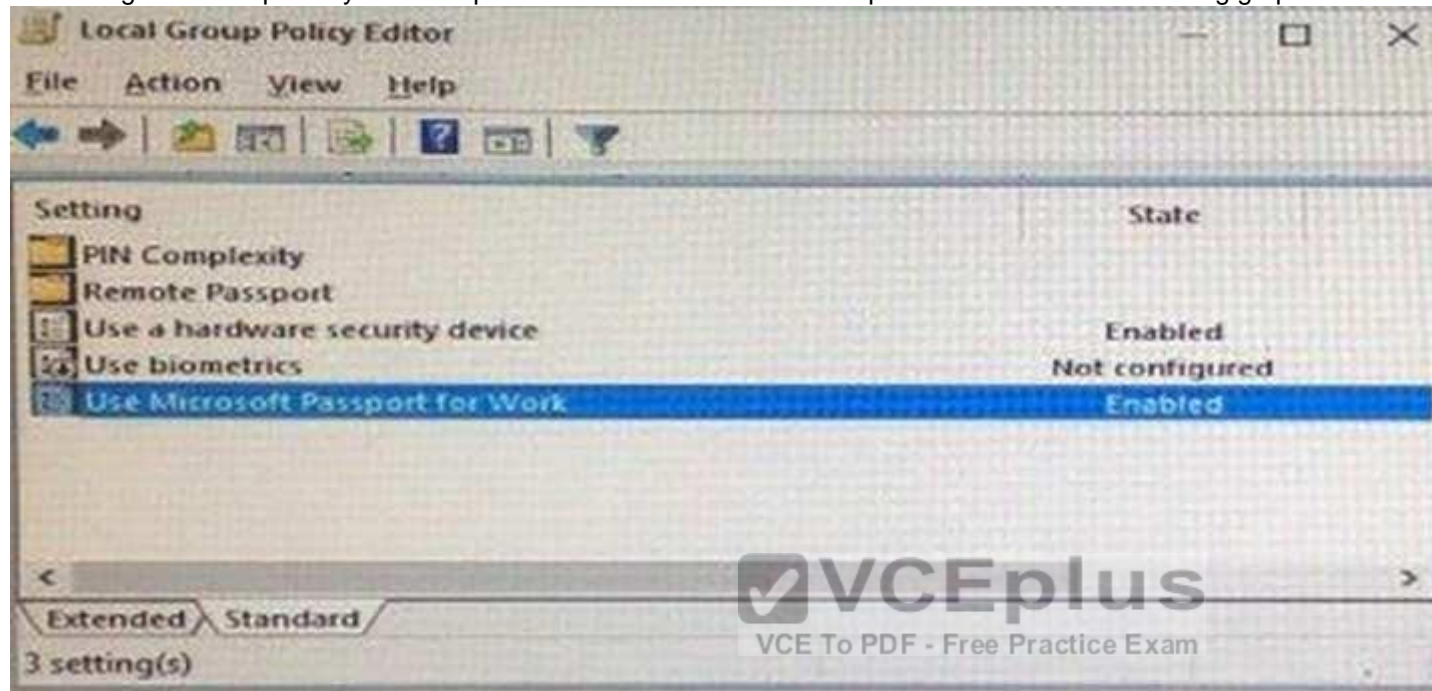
Local Group Policy Editor

File Action View Help

| Setting | State |
|---|---|
| PIN Complexity | |
| Remote Passport | |
| Use a hardware security device | Enabled |
| Use biometrics | Not configured |
| Use Microsoft Passport for Work | Enabled |

Extended Standard

3 setting(s)

VCEplus
VCE To PDF - Free Practice Exam